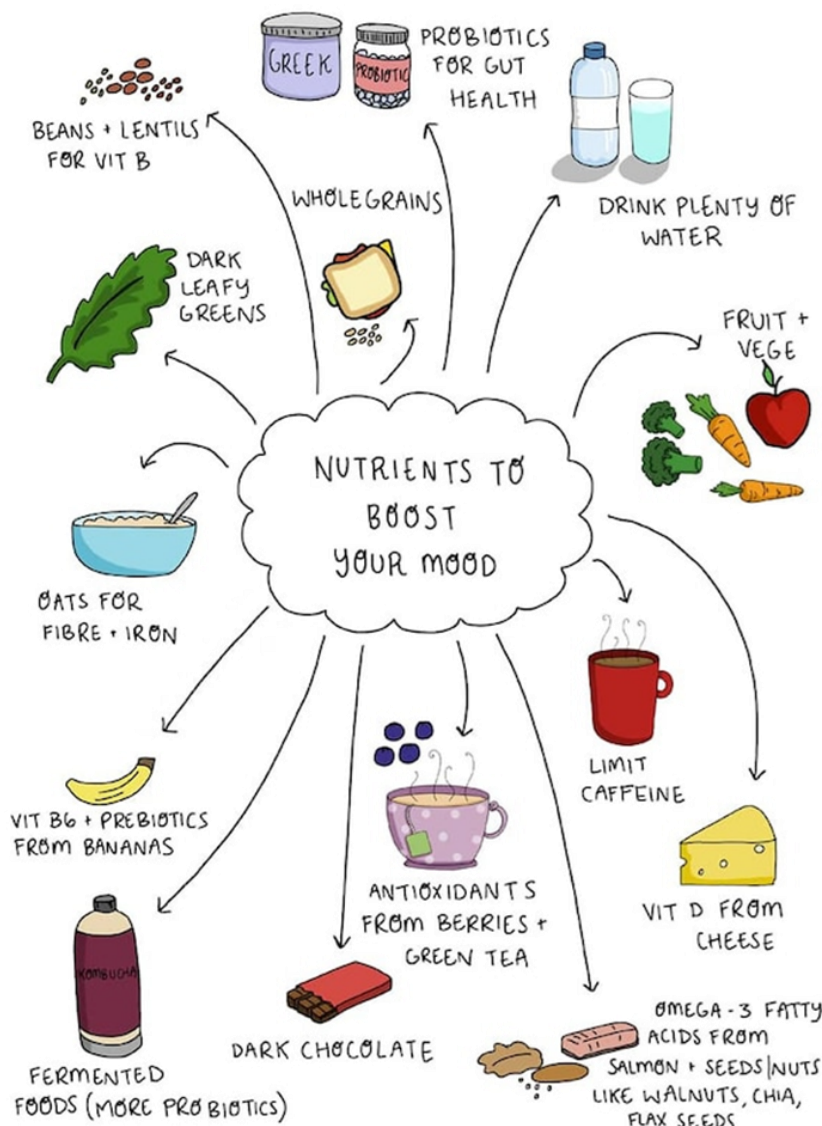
NUTRIENTS TO BOOST YOUR MOOD

GREEK

PROBIOTIC

PROBIOTICS FOR GUT HEALTH

BEANS + LENTILS FOR VIT B

WHOLEGRAINS

DRINK PLENTY OF WATER

DARK LEAFY GREENS

FRUIT + VEGE

OATS FOR FIBRE + IRON

LIMIT CAFFEINE

VIT B6 + PREBIOTICS FROM BANANAS

ANTIOXIDANTS FROM BERRIES + GREEN TEA

VIT D FROM CHEESE

KOMBUCHA

FERMENTED FOODS (MORE PROBIOTICS)

DARK CHOCOLATE

OMEGA-3 FATTY ACIDS FROM SALMON + SEEDS|NUTS LIKE WALNUTS, CHIA, FLAX SEEDS